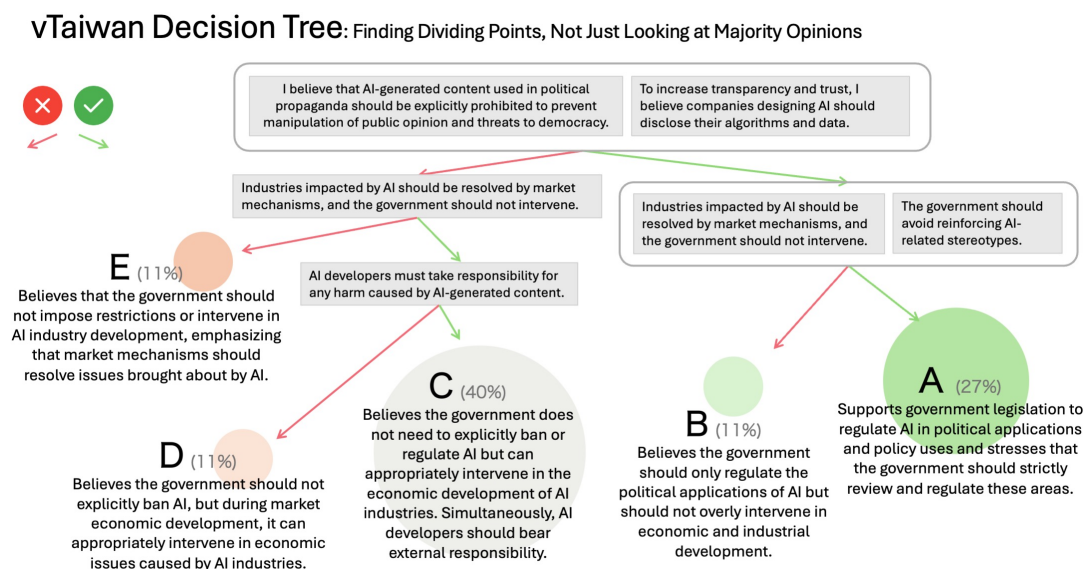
vTaiwan Decision Tree: Finding Dividing Points, Not Just Looking at Majority Opinions

I believe that AI-generated content used in political propaganda should be explicitly prohibited to prevent manipulation of public opinion and threats to democracy.

To increase transparency and trust, I believe companies designing AI should disclose their algorithms and data.

Industries impacted by AI should be resolved by market mechanisms, and the government should not intervene.

Industries impacted by AI should be resolved by market mechanisms, and the government should not intervene.

The government should avoid reinforcing AI-related stereotypes.

E (11%)
Believes that the government should not impose restrictions or intervene in AI industry development, emphasizing that market mechanisms should resolve issues brought about by AI.

AI developers must take responsibility for any harm caused by AI-generated content.

C (40%)
Believes the government does not need to explicitly ban or regulate AI but can appropriately intervene in the economic development of AI industries. Simultaneously, AI developers should bear external responsibility.

D (11%)
Believes the government should not explicitly ban AI, but during market economic development, it can appropriately intervene in economic issues caused by AI industries.

B (11%)
Believes the government should only regulate the political applications of AI but should not overly intervene in economic and industrial development.

A (27%)
Supports government legislation to regulate AI in political applications and policy uses and stresses that the government should strictly review and regulate these areas.